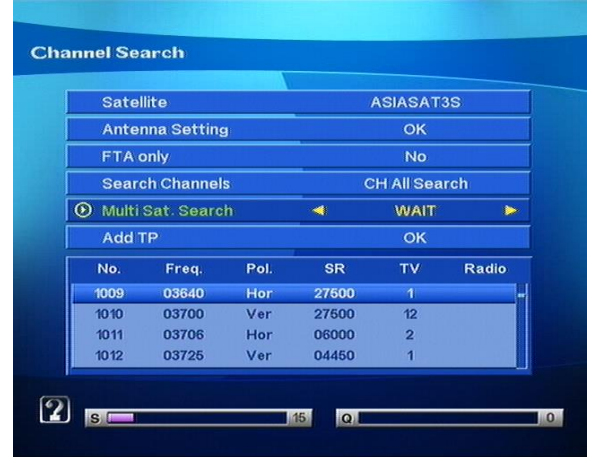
Channel Search

| Satellite | ASIASAT3S |
|---|---|
| Antenna Setting | OK |
| FTA only | No |
| Search Channels | CH All Search |
| Multi Sat. Search | WAIT |
| Add TP | OK |

| No. | Freq. | Pol. | SR | TV | Radio |
|---|---|---|---|---|---|
| 1009 | 03640 | Hor | 27500 | 1 | |
| 1010 | 03700 | Ver | 27500 | 12 | |
| 1011 | 03706 | Hor | 06000 | 2 | |
| 1012 | 03725 | Ver | 04450 | 1 | |

? S 15 Q 0